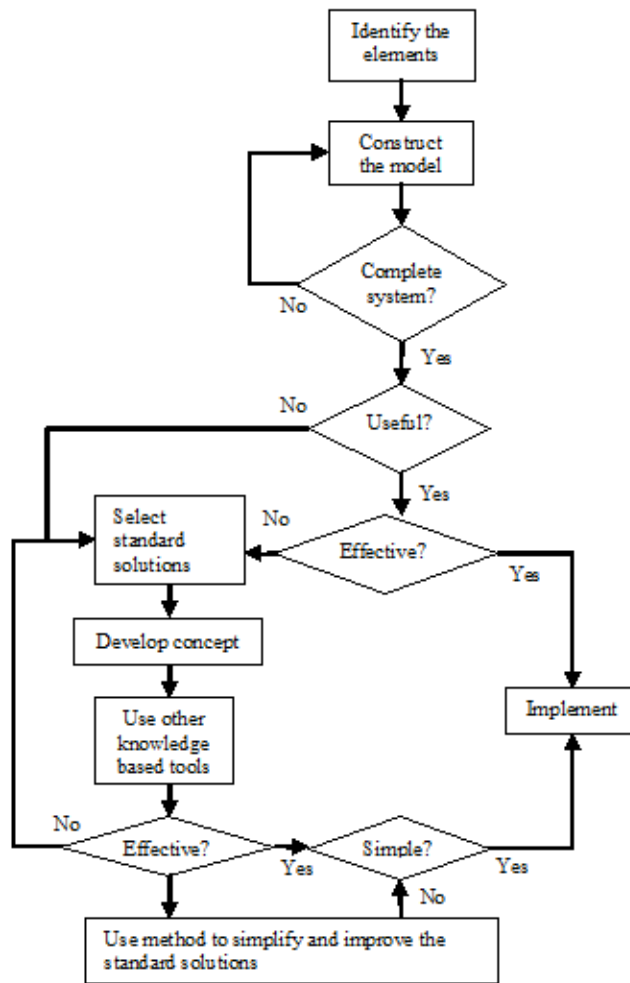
Identify the elements

Construct the model

Complete system?

No

Yes

No

Useful?

Yes

Select standard solutions

No

Effective?

Yes

Develop concept

Use other knowledge based tools

Implement

No

Effective?

Yes

Simple?

Yes

No

Use method to simplify and improve the standard solutions